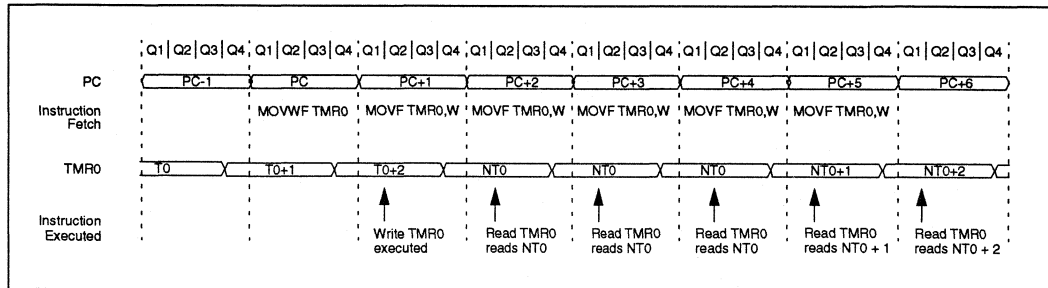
Q1 | Q2 | Q3 | Q4 | Q1 | Q2 | Q3 | Q4 | Q1 | Q2 | Q3 | Q4 | Q1 | Q2 | Q3 | Q4 | Q1 | Q2 | Q3 | Q4 | Q1 | Q2 | Q3 | Q4 | Q1 | Q2 | Q3 | Q4 | Q1 | Q2 | Q3 | Q4

PC
PC-1
PC
PC+1
PC+2
PC+3
PC+4
PC+5
PC+6

Instruction Fetch
MOVWF TMR0
MOVF TMR0,W
MOVF TMR0,W
MOVF TMR0,W
MOVF TMR0,W
MOVF TMR0,W

TMR0
T0
T0+1
T0+2
NT0
NT0
NT0
NT0+1
NT0+2

Instruction Executed
Write TMR0 executed
Read TMR0 reads NT0
Read TMR0 reads NT0
Read TMR0 reads NT0
Read TMR0 reads NT0 + 1
Read TMR0 reads NT0 + 2